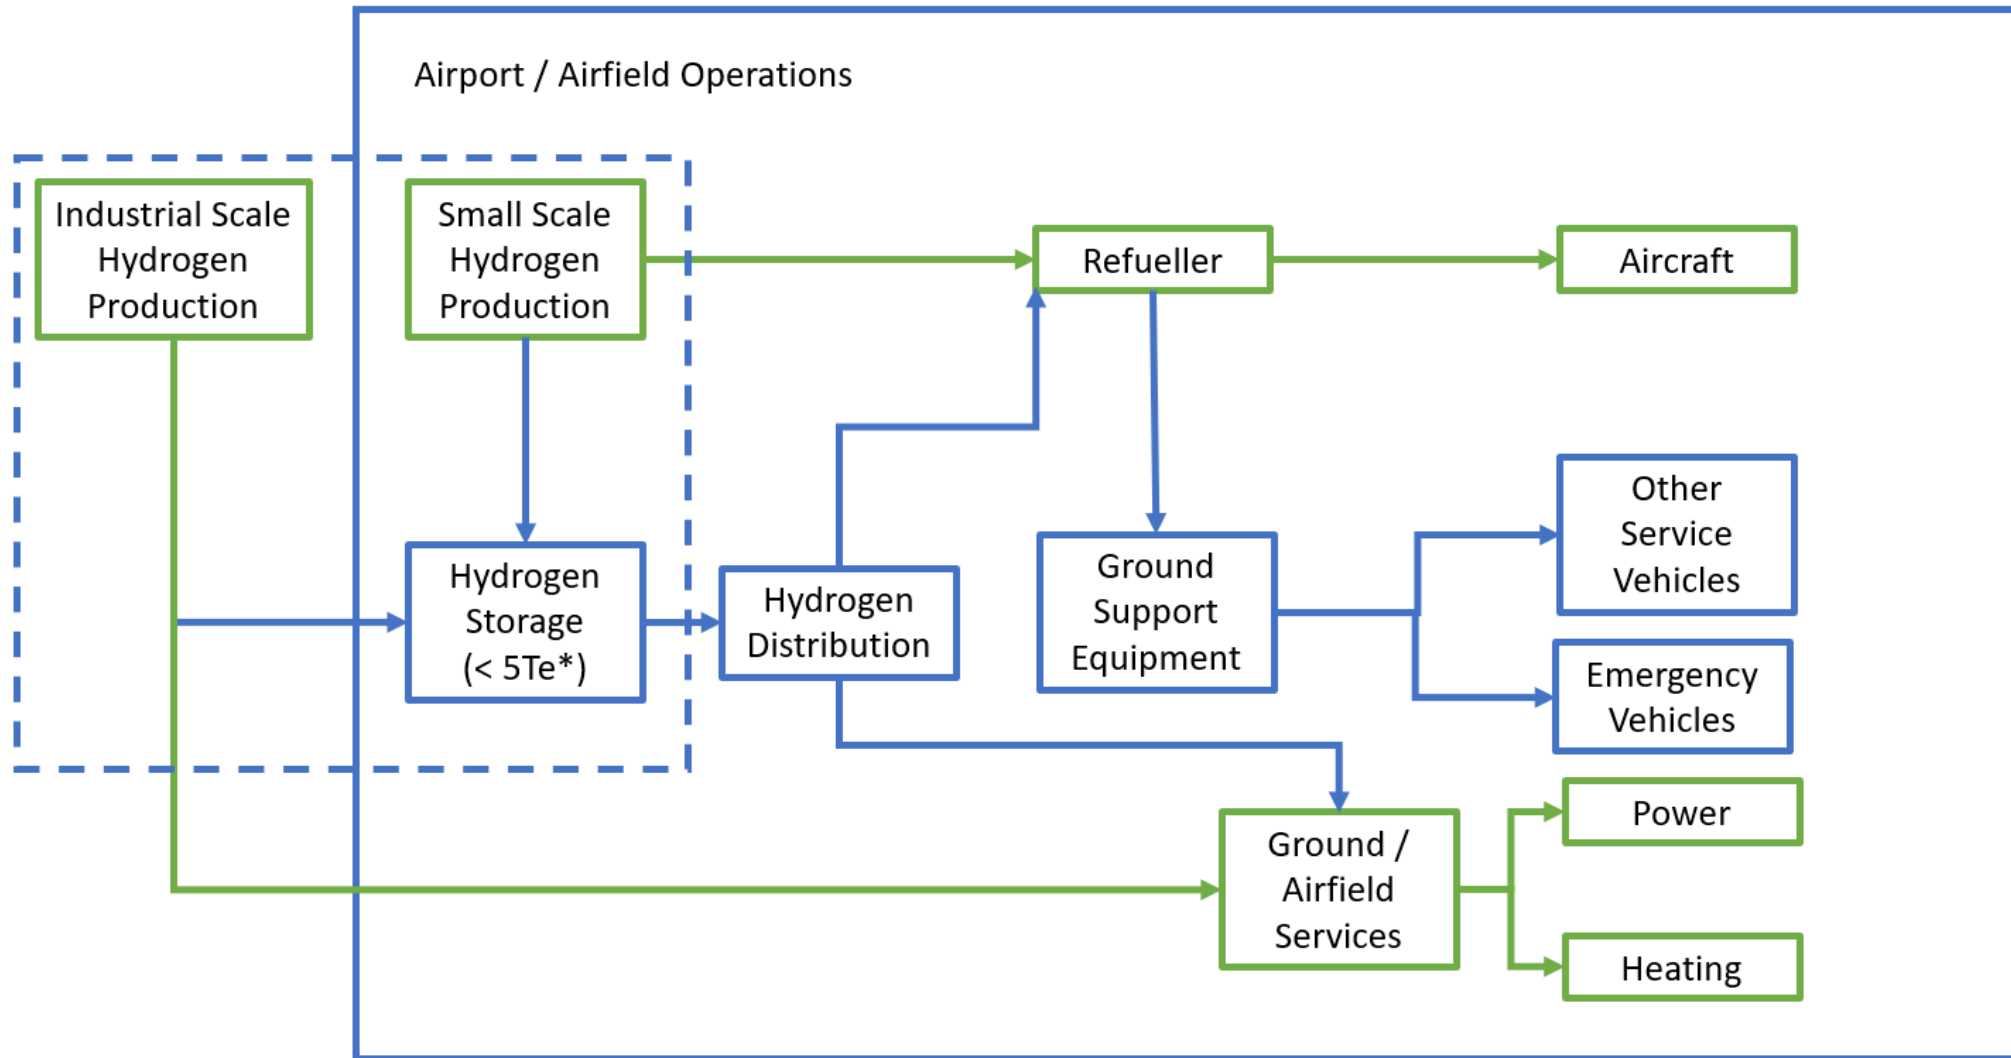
Airport / Airfield Operations

Industrial Scale Hydrogen Production

Small Scale Hydrogen Production

Refueller

Aircraft

Other Service Vehicles

Hydrogen Storage (< 5Te*)

Hydrogen Distribution

Ground Support Equipment

Emergency Vehicles

Power

Ground / Airfield Services

Heating